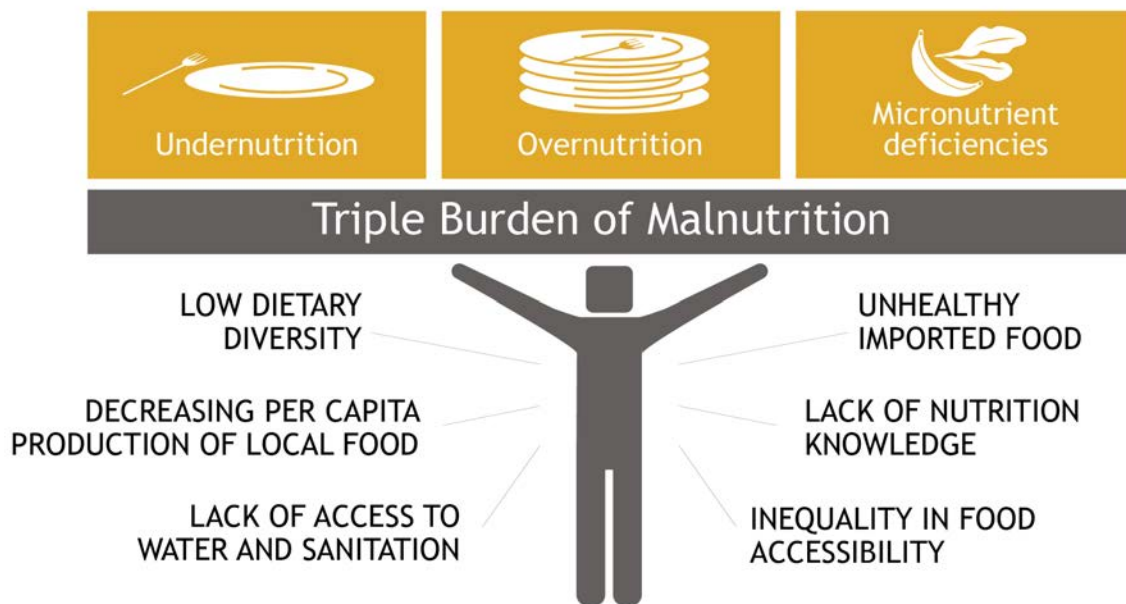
Undernutrition

Overnutrition

Micronutrient deficiencies

Triple Burden of Malnutrition

LOW DIETARY DIVERSITY

DECREASING PER CAPITA PRODUCTION OF LOCAL FOOD

LACK OF ACCESS TO WATER AND SANITATION

UNHEALTHY IMPORTED FOOD

LACK OF NUTRITION KNOWLEDGE

INEQUALITY IN FOOD ACCESSIBILITY